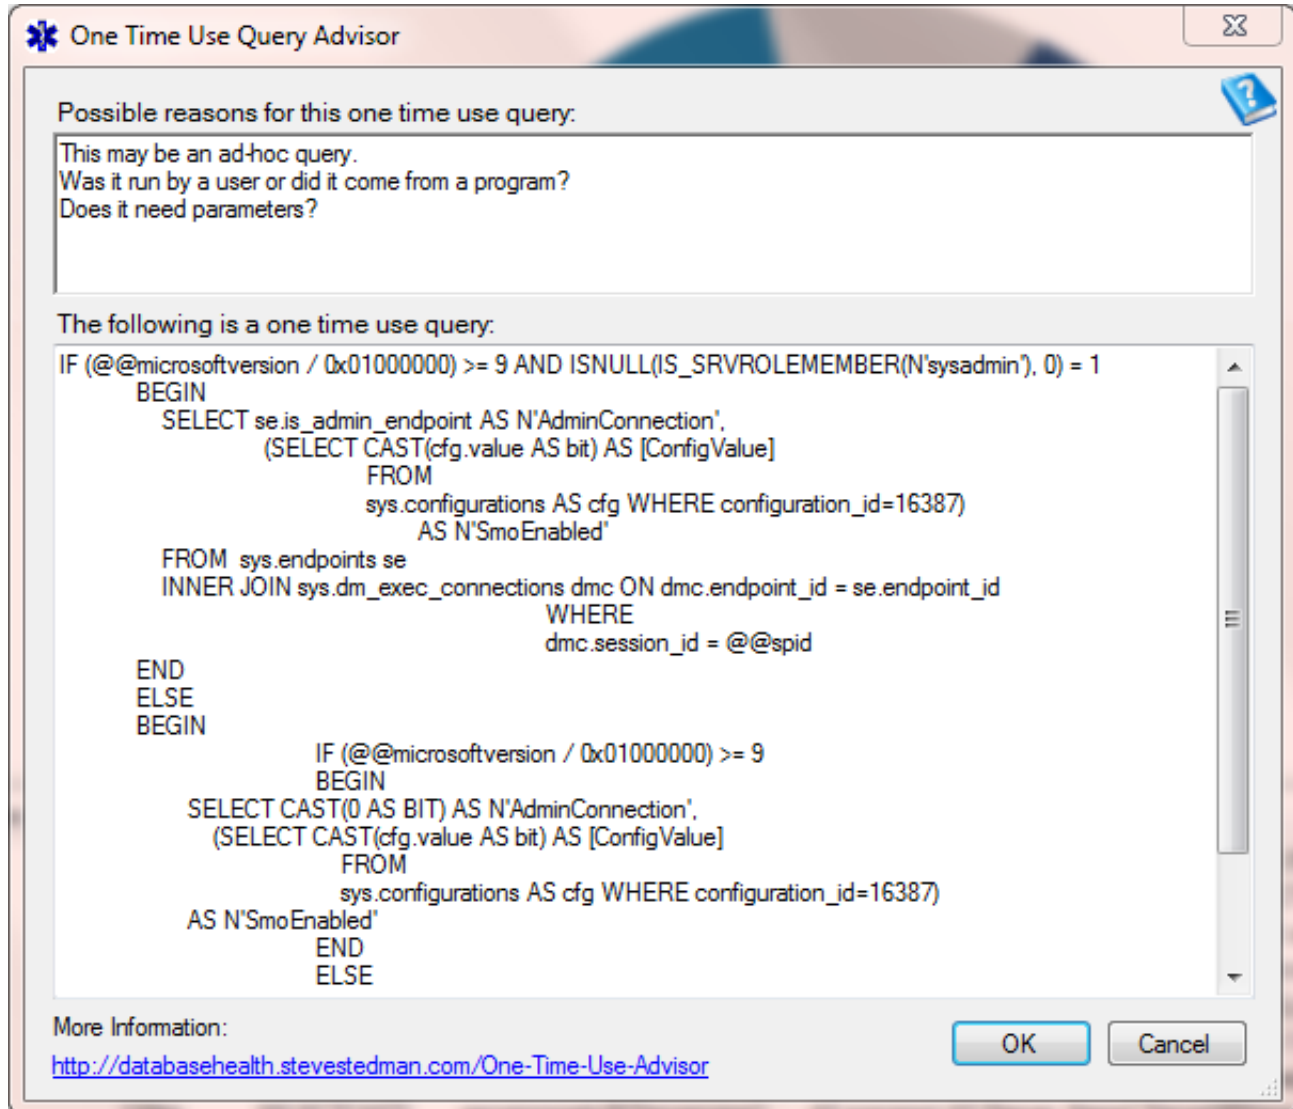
One Time Use Query Advisor

Possible reasons for this one time use query:

This may be an ad-hoc query.
Was it run by a user or did it come from a program?
Does it need parameters?

The following is a one time use query:

IF (@@microsoftversion / 0x01000000) >= 9 AND ISNULL(IS_SRVROLEMEMBER(N'sysadmin'), 0) = 1
BEGIN
SELECT se.is_admin_endpoint AS N'AdminConnection',
(SELECT CAST(cfg.value AS bit) AS [ConfigValue]
FROM
sys.configurations AS cfg WHERE configuration_id=16387)
AS N'SmoEnabled'
FROM sys.endpoints se
INNER JOIN sys.dm_exec_connections dmc ON dmc.endpoint_id = se.endpoint_id
WHERE
dmc.session_id = @@spid
END
ELSE
BEGIN
IF (@@microsoftversion / 0x01000000) >= 9
BEGIN
SELECT CAST(0 AS BIT) AS N'AdminConnection',
(SELECT CAST(cfg.value AS bit) AS [ConfigValue]
FROM
sys.configurations AS cfg WHERE configuration_id=16387)
AS N'SmoEnabled'
END
ELSE

More Information:
http://databasehealth.stevestedman.com/One-Time-Use-Advisor

OK
Cancel